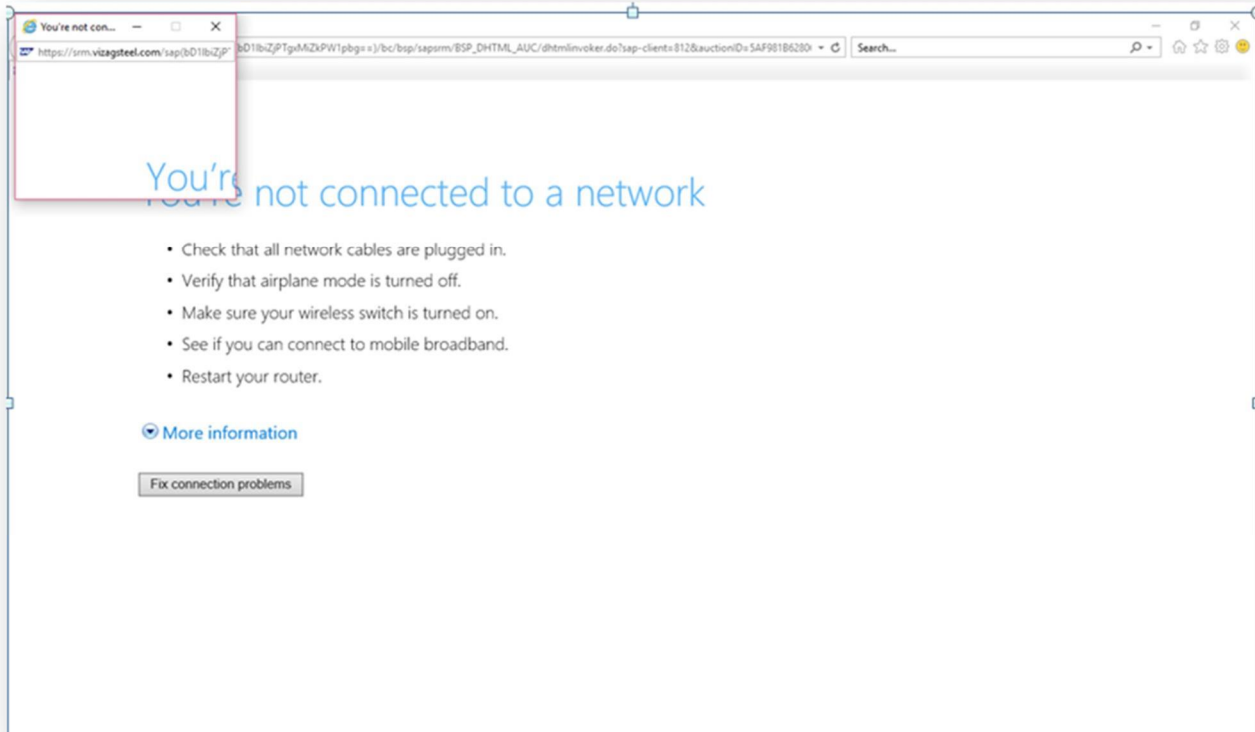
You're not con...

https://srm.vizagsteel.com/sap(bD1lbiZjP

bD1lbiZjPTgxMiZkPW1pbg==)/bc/bsp/sapsrm/BSP_DHTML_AUC/dhtmlinvoker.do?sap-client=812&auctionID=5AF981B6280

Search...

You're not connected to a network

- Check that all network cables are plugged in.
- Verify that airplane mode is turned off.
- Make sure your wireless switch is turned on.
- See if you can connect to mobile broadband.
- Restart your router.

More information

Fix connection problems